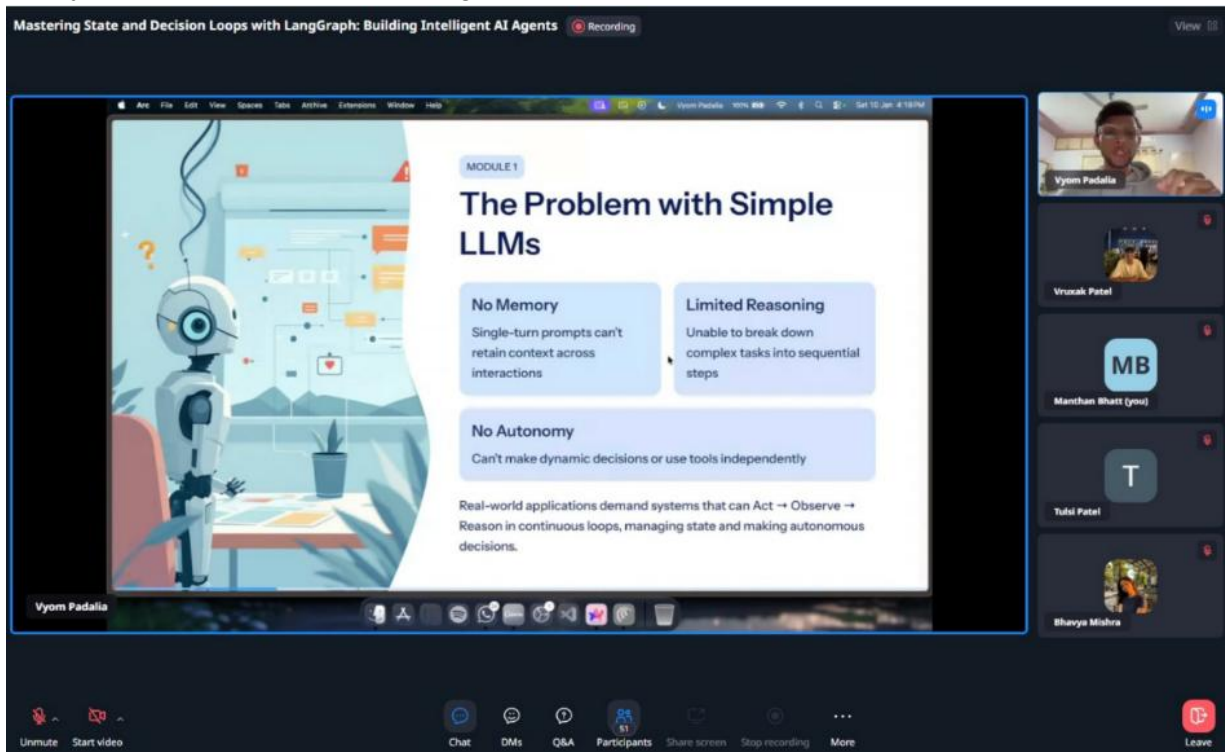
Mastering State and Decision Loops with LangGraph: Building Intelligent AI Agents
Recording
View

Arc File Edit View Spaces Tabs Archive Extensions Window Help
Vyom Padalia 100% Sat 10 Jan 4:18PM

MODULE 1

The Problem with Simple LLMs

No Memory
Single-turn prompts can't retain context across interactions

Limited Reasoning
Unable to break down complex tasks into sequential steps

No Autonomy
Can't make dynamic decisions or use tools independently

Real-world applications demand systems that can Act → Observe → Reason in continuous loops, managing state and making autonomous decisions.

Vyom Padalia

Vyom Padalia
Vruxak Patel
MB
Manthan Bhatt (you)
T
Tulsi Patel
Bhavya Mishra

Unmute
Start video
Chat
DMs
Q&A
51
Participants
Share screen
Stop recording
More
Leave